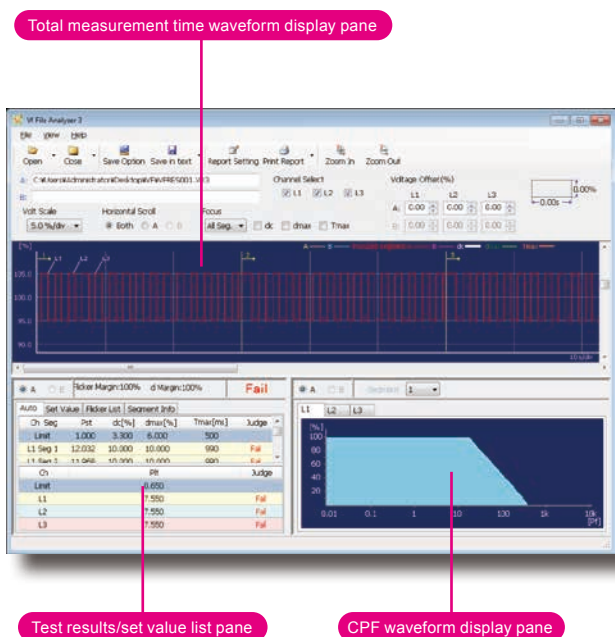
Total measurement time waveform display pane

Vf File Analyzer 2

File View Help

Open Close Save Option Save in text Report Setting Print Report Zoom In Zoom Out

A: C:\Users\Administrator\Desktop\Flk\FRES001.Vf3

B:

Channel Select

L1 L2 L3

Voltage Offset(%)

L1 L2 L3

A: 0.00 0.00 0.00

B: 0.00 0.00 0.00

0.00%

0.00s

Volt Scale

5.0 %/div

Horizontal Scroll

Both A B

Focus

All Seg. dc dmax Tmax

[%]

135.0

130.0

95.0

90.0

L1 L2 L3

A B

Flicker Margin:100% d Margin:100%

Fail

Auto Set Value Flicker List Segment Info

| Ch Seg | Pst | dc[%] | dmax[%] | Tmax[ms] | Judge |
|---|---|---|---|---|---|
| Limit | 1.000 | 3.300 | 6.000 | 500 | |
| L1 Seg 1 | 12.032 | 10.000 | 10.000 | 990 | Fail |
| L1 Seg 1 | 11.966 | 10.000 | 10.000 | 990 | Fail |

| Ch | Plt | Judge |
|---|---|---|
| Limit | 0.650 | |
| L1 | 7.550 | Fail |
| L2 | 7.550 | Fail |
| L3 | 7.550 | Fail |

A B

1

L1 L2 L3

[%]

100

80

60

40

20

0.01 0.1 1 10 100 1k 10k

[Pf]

Test results/set value list pane

CPF waveform display pane